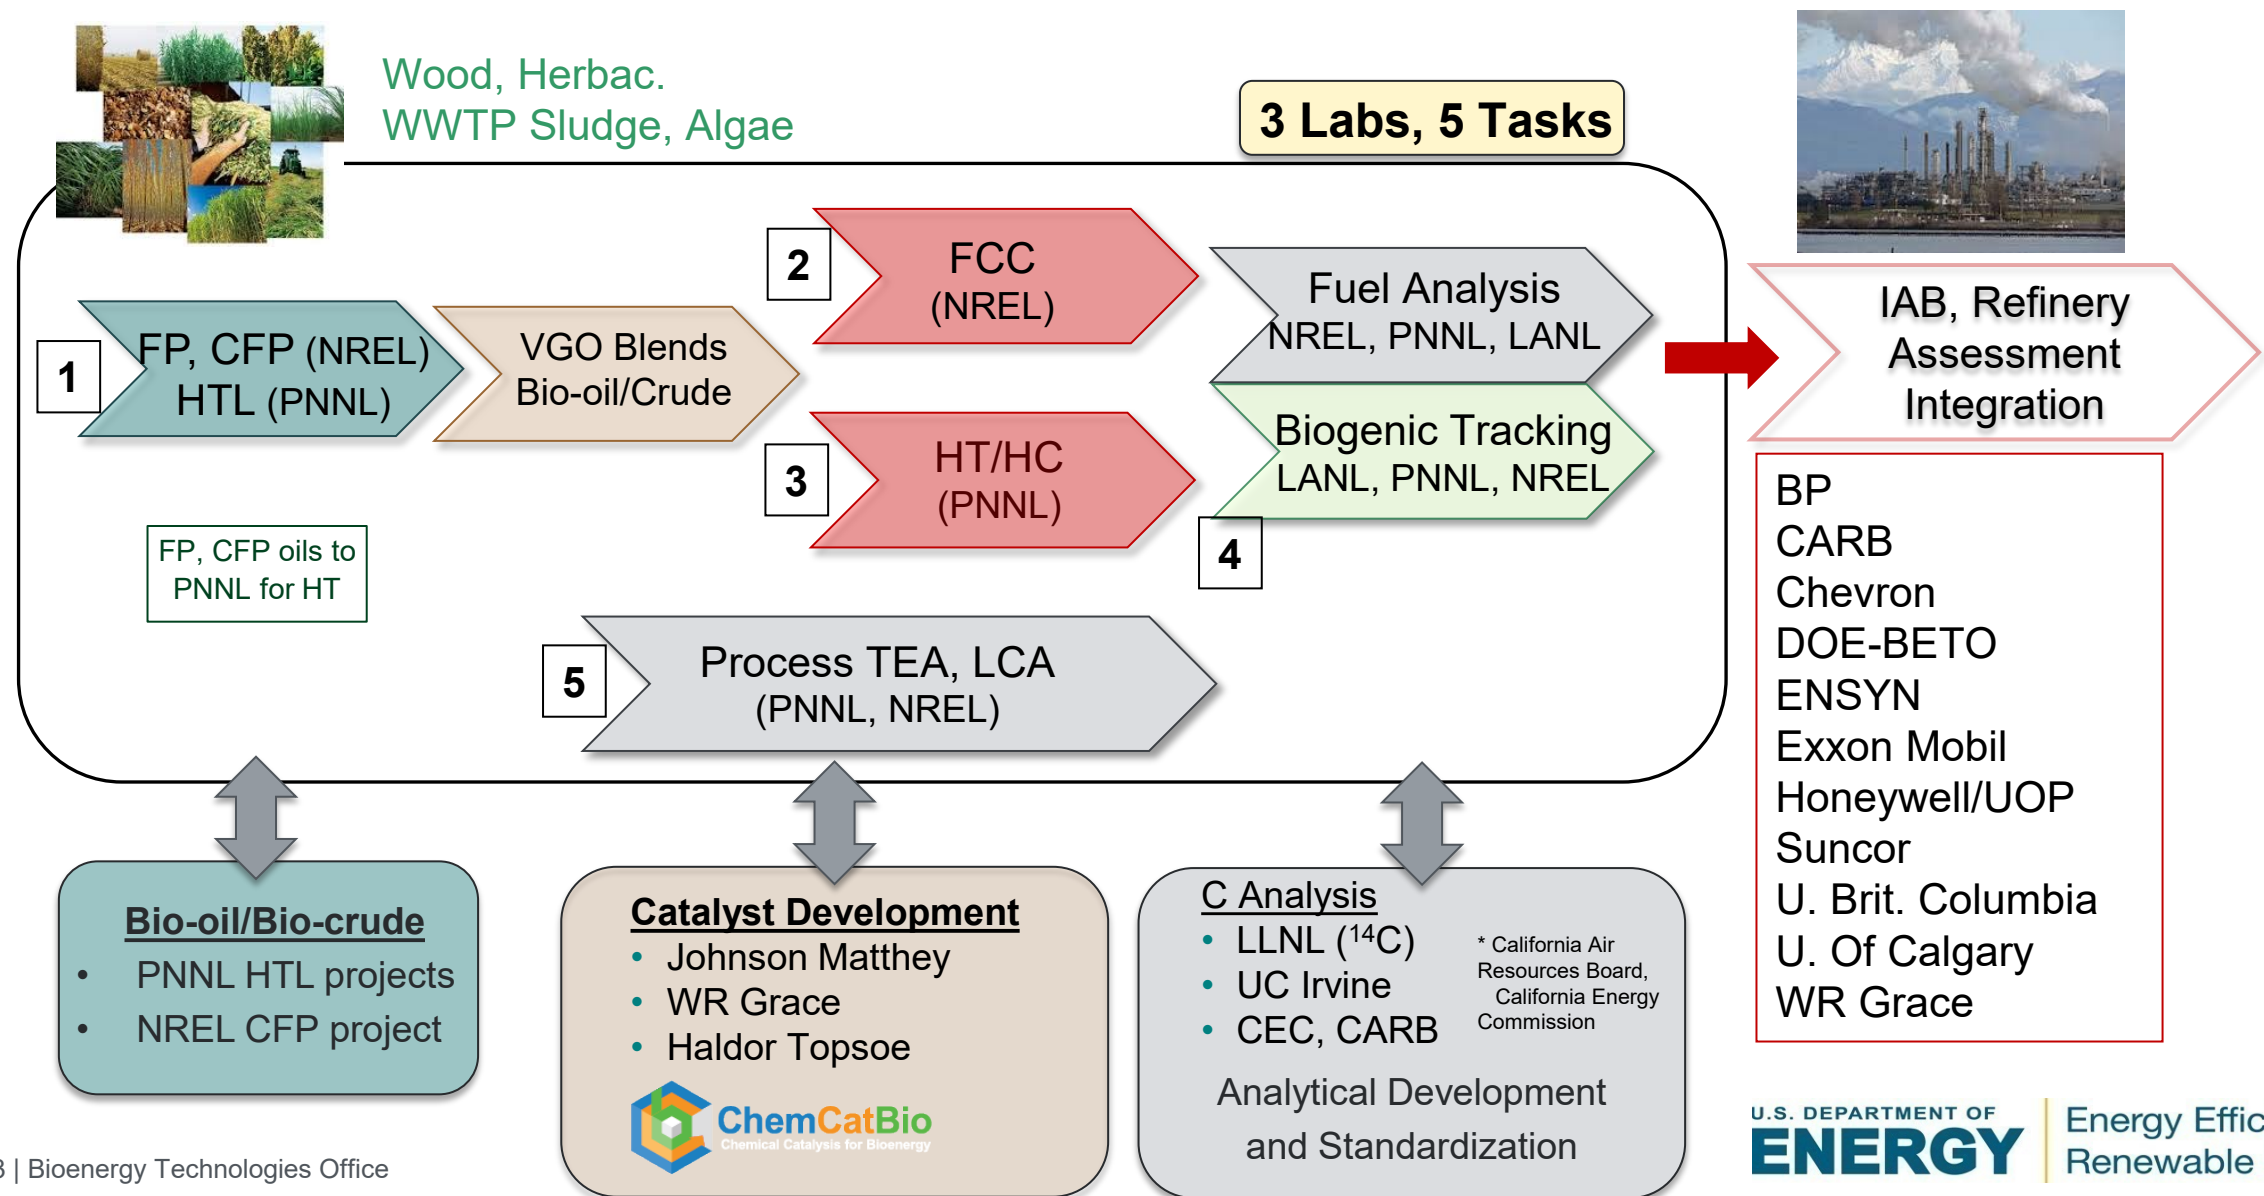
Wood, Herbac.
WWTP Sludge, Algae

3 Labs, 5 Tasks

1
FP, CFP (NREL)
HTL (PNNL)

VGO Blends
Bio-oil/Crude

2
FCC
(NREL)

3
HT/HC
(PNNL)

Fuel Analysis
NREL, PNNL, LANL

Biogenic Tracking
LANL, PNNL, NREL

4

IAB, Refinery Assessment Integration

FP, CFP oils to PNNL for HT

5
Process TEA, LCA
(PNNL, NREL)

BP
CARB
Chevron
DOE-BETO
ENSYN
Exxon Mobil
Honeywell/UOP
Suncor
U. Brit. Columbia
U. Of Calgary
WR Grace

Bio-oil/Bio-crude
• PNNL HTL projects
• NREL CFP project

Catalyst Development
• Johnson Matthey
• WR Grace
• Haldor Topsoe
ChemCatBio
Chemical Catalysis for Bioenergy

C Analysis
• LLNL ($^{14}$C)
• UC Irvine
• CEC, CARB
* California Air Resources Board, California Energy Commission
Analytical Development and Standardization

3 | Bioenergy Technologies Office

U.S. DEPARTMENT OF ENERGY | Energy Effic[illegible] Renewable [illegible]